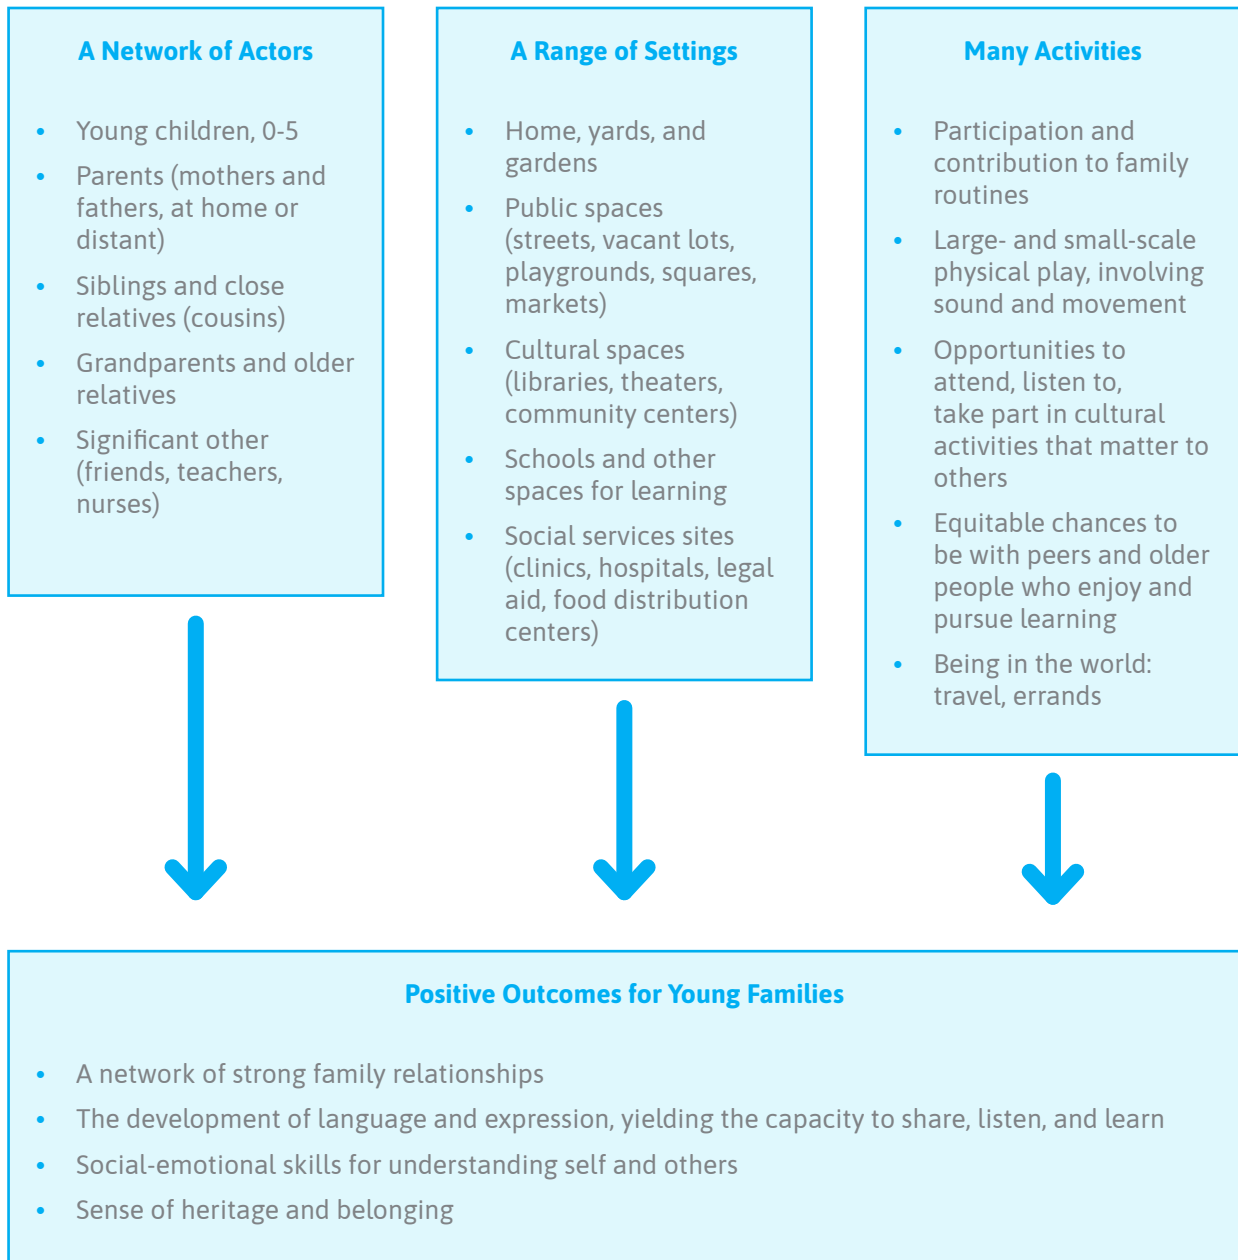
A Network of Actors

- Young children, 0-5
- Parents (mothers and fathers, at home or distant)
- Siblings and close relatives (cousins)
- Grandparents and older relatives
- Significant other (friends, teachers, nurses)

A Range of Settings

- Home, yards, and gardens
- Public spaces (streets, vacant lots, playgrounds, squares, markets)
- Cultural spaces (libraries, theaters, community centers)
- Schools and other spaces for learning
- Social services sites (clinics, hospitals, legal aid, food distribution centers)

Many Activities

- Participation and contribution to family routines
- Large- and small-scale physical play, involving sound and movement
- Opportunities to attend, listen to, take part in cultural activities that matter to others
- Equitable chances to be with peers and older people who enjoy and pursue learning
- Being in the world: travel, errands

Positive Outcomes for Young Families

- A network of strong family relationships
- The development of language and expression, yielding the capacity to share, listen, and learn
- Social-emotional skills for understanding self and others
- Sense of heritage and belonging